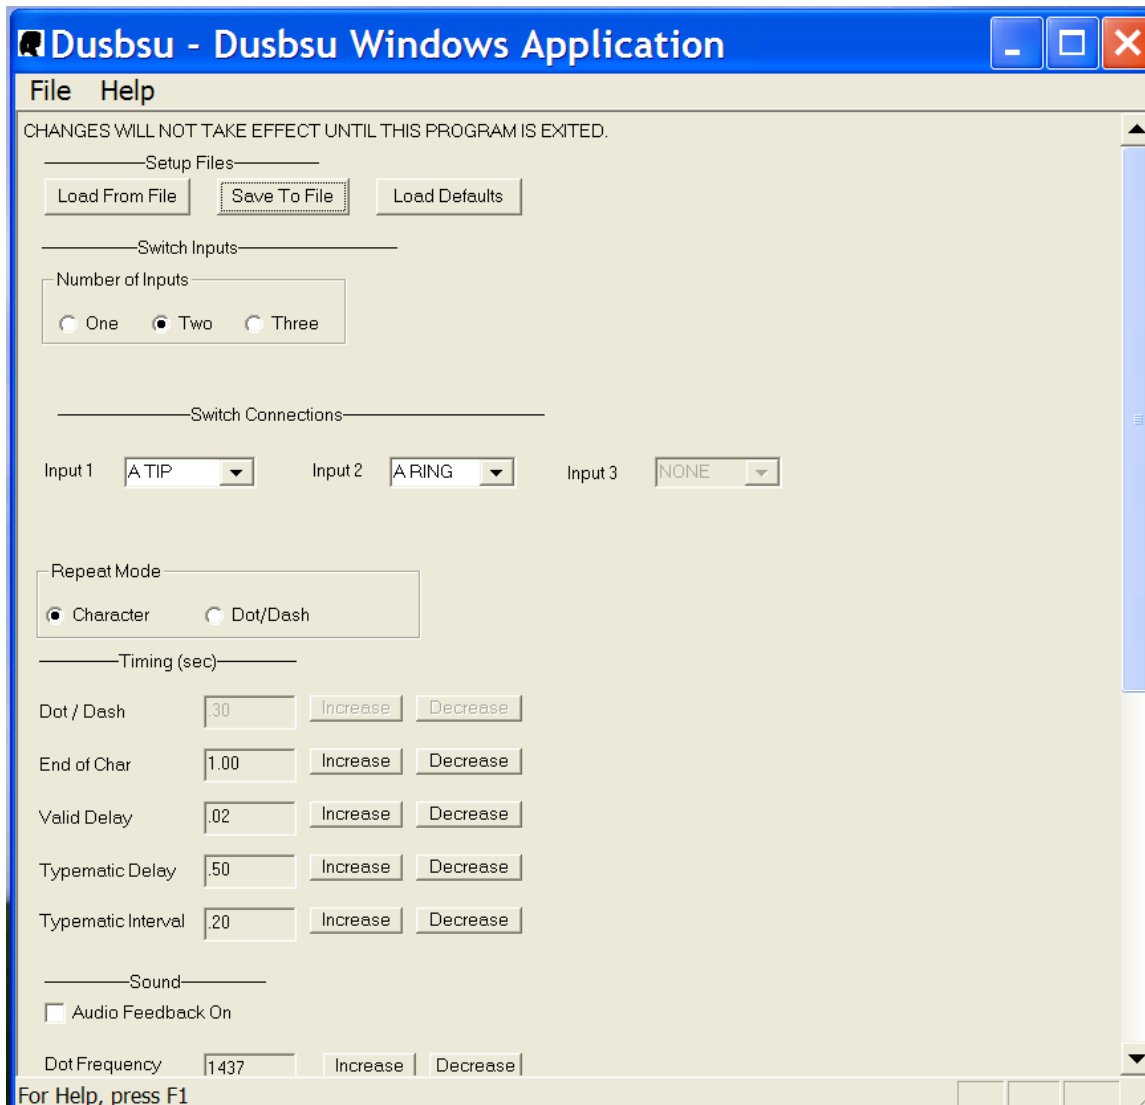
Dusbsu - Dusbsu Windows Application

File Help

CHANGES WILL NOT TAKE EFFECT UNTIL THIS PROGRAM IS EXITED.

Setup Files

Load From File | Save To File | Load Defaults

Switch Inputs

Number of Inputs

One Two Three

Switch Connections

Input 1 A TIP Input 2 A RING Input 3 NONE

Repeat Mode

Character Dot/Dash

Timing (sec)

Dot / Dash .30 Increase Decrease

End of Char 1.00 Increase Decrease

Valid Delay .02 Increase Decrease

Typematic Delay .50 Increase Decrease

Typematic Interval .20 Increase Decrease

Sound

Audio Feedback On

Dot Frequency 1437 Increase Decrease

For Help, press F1